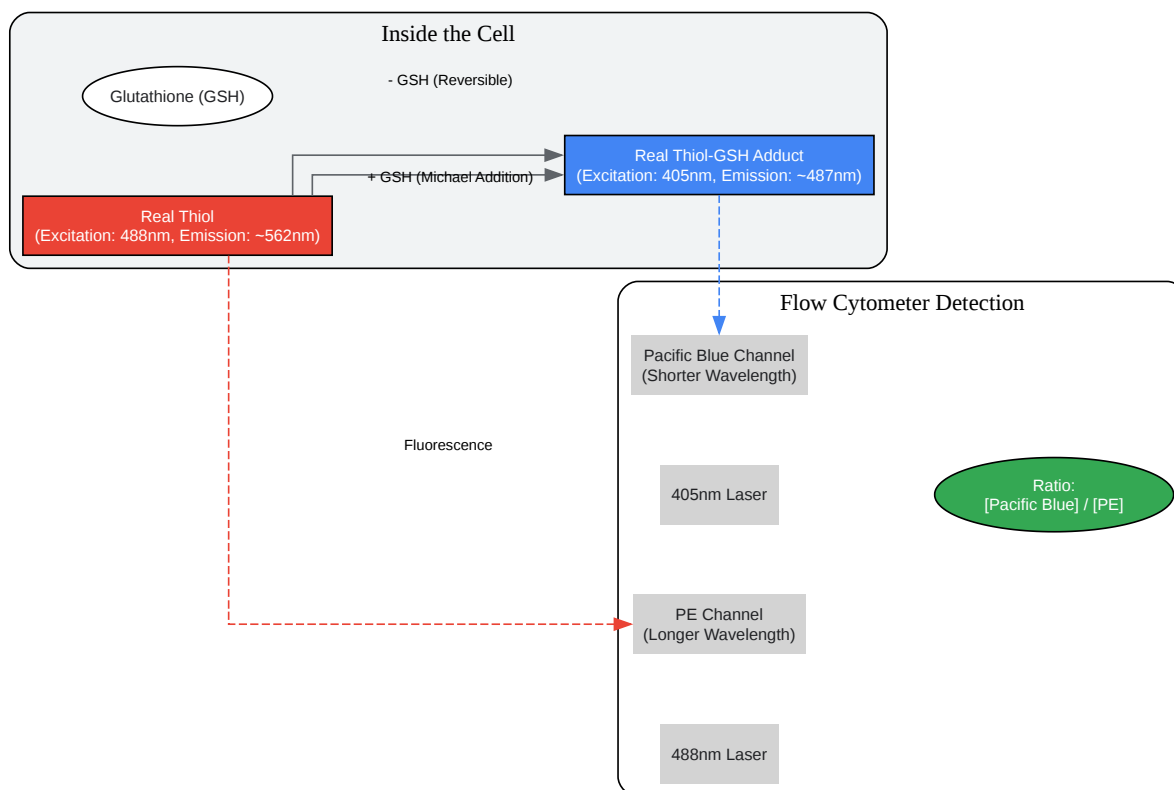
Inside the Cell

- GSH (Reversible)

Glutathione (GSH)

Real Thiol-GSH Adduct
(Excitation: 405nm, Emission: ~487nm)

+ GSH (Michael Addition)

Real Thiol
(Excitation: 488nm, Emission: ~562nm)

Flow Cytometer Detection

Pacific Blue Channel
(Shorter Wavelength)

Fluorescence

405nm Laser

Ratio:
[Pacific Blue] / [PE]

PE Channel
(Longer Wavelength)

488nm Laser